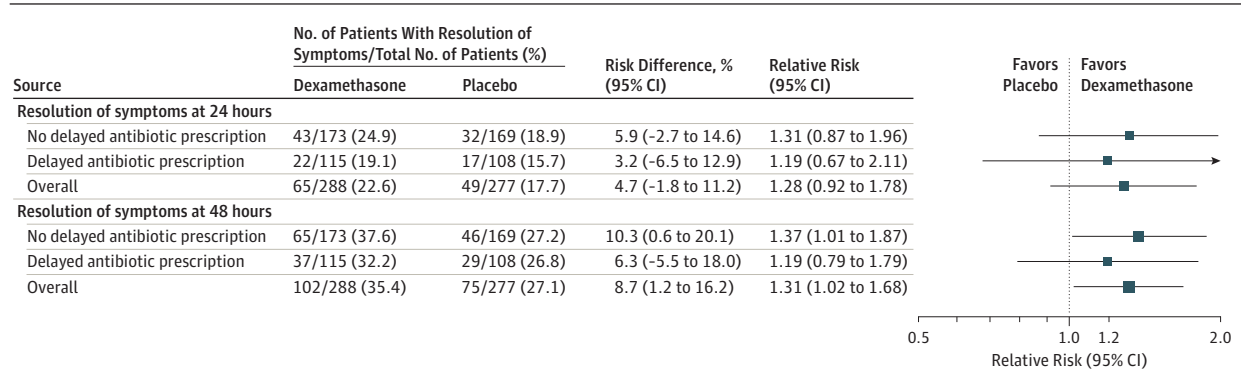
| Source | No. of Patients With Resolution of Symptoms/Total No. of Patients (%) Dexamethasone | Placebo | Risk Difference, % (95% CI) | Relative Risk (95% CI) |
|---|---|---|---|---|
| **Resolution of symptoms at 24 hours** | | | | |
| No delayed antibiotic prescription | 43/173 (24.9) | 32/169 (18.9) | 5.9 (−2.7 to 14.6) | 1.31 (0.87 to 1.96) |
| Delayed antibiotic prescription | 22/115 (19.1) | 17/108 (15.7) | 3.2 (−6.5 to 12.9) | 1.19 (0.67 to 2.11) |
| Overall | 65/288 (22.6) | 49/277 (17.7) | 4.7 (−1.8 to 11.2) | 1.28 (0.92 to 1.78) |
| **Resolution of symptoms at 48 hours** | | | | |
| No delayed antibiotic prescription | 65/173 (37.6) | 46/169 (27.2) | 10.3 (0.6 to 20.1) | 1.37 (1.01 to 1.87) |
| Delayed antibiotic prescription | 37/115 (32.2) | 29/108 (26.8) | 6.3 (−5.5 to 18.0) | 1.19 (0.79 to 1.79) |
| Overall | 102/288 (35.4) | 75/277 (27.1) | 8.7 (1.2 to 16.2) | 1.31 (1.02 to 1.68) |

Favors Placebo
Favors Dexamethasone

0.5 1.0 1.2 2.0
Relative Risk (95% CI)